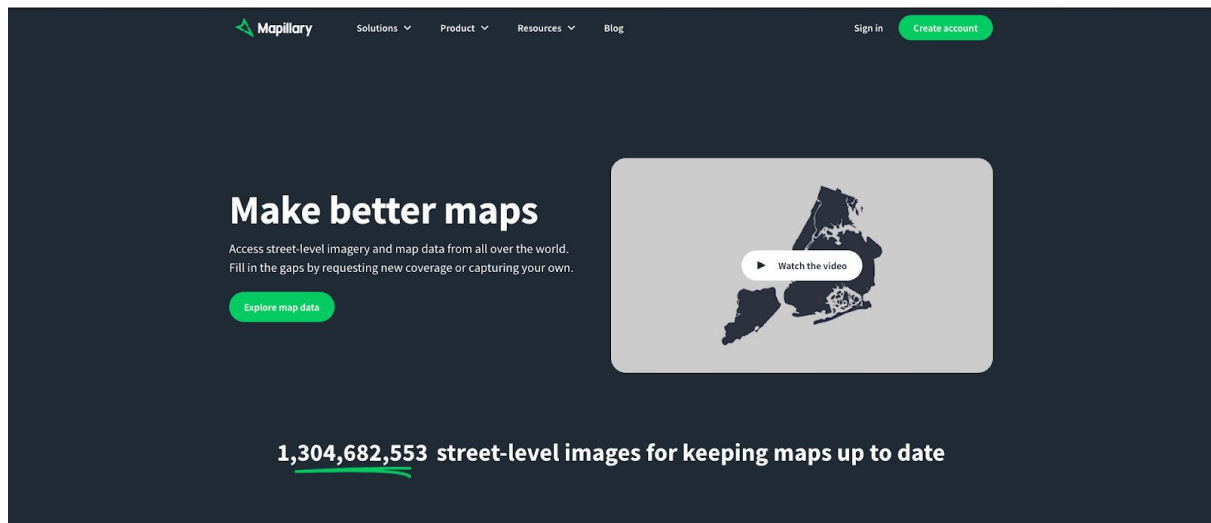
Mapillary Solutions Product Resources Blog Sign in Create account

Make better maps

Access street-level imagery and map data from all over the world. Fill in the gaps by requesting new coverage or capturing your own.

Explore map data

Watch the video

1,304,682,553 street-level images for keeping maps up to date